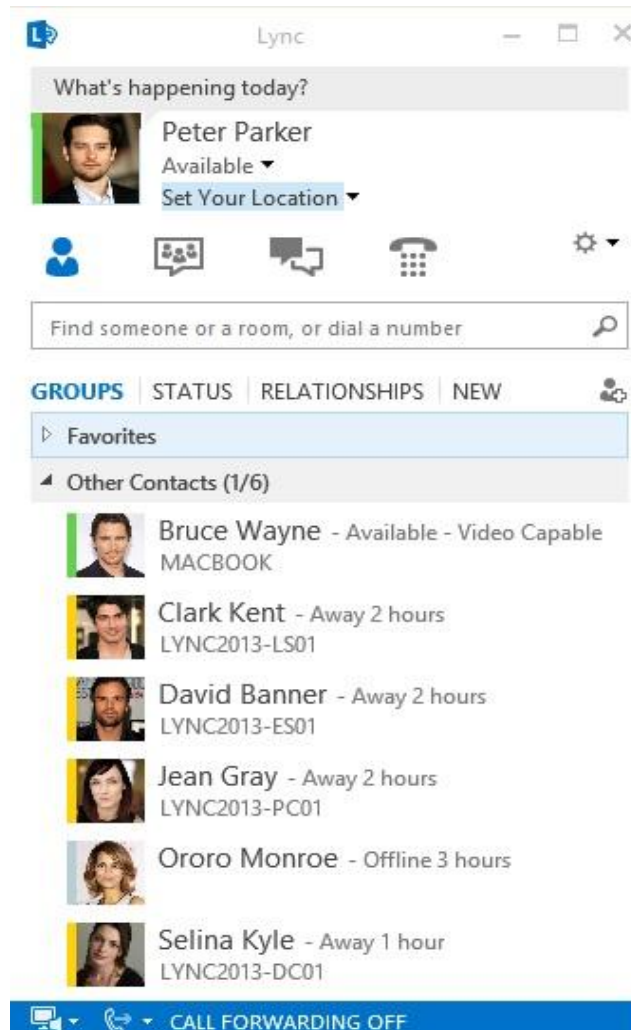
Lync

What's happening today?

Peter Parker
Available
Set Your Location

Find someone or a room, or dial a number

GROUPS | STATUS | RELATIONSHIPS | NEW

Favorites

Other Contacts (1/6)

Bruce Wayne - Available - Video Capable
MACBOOK

Clark Kent - Away 2 hours
LYNC2013-LS01

David Banner - Away 2 hours
LYNC2013-ES01

Jean Gray - Away 2 hours
LYNC2013-PC01

Ororo Monroe - Offline 3 hours

Selina Kyle - Away 1 hour
LYNC2013-DC01

CALL FORWARDING OFF